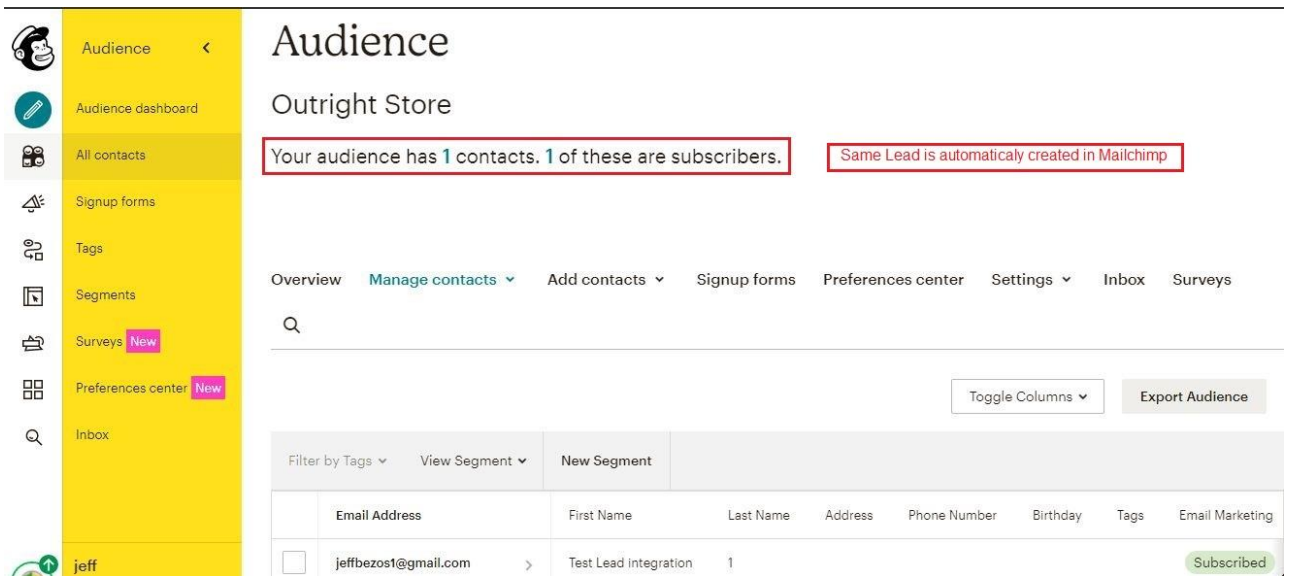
Audience

Audience dashboard
All contacts
Signup forms
Tags
Segments
Surveys New
Preferences center New
Inbox

jeff

Audience

Outright Store

Your audience has 1 contacts. 1 of these are subscribers.

Same Lead is automaticaly created in Mailchimp

Overview Manage contacts Add contacts Signup forms Preferences center Settings Inbox Surveys

Toggle Columns
Export Audience

Filter by Tags View Segment New Segment

| | Email Address | First Name | Last Name | Address | Phone Number | Birthday | Tags | Email Marketing |
|---|---|---|---|---|---|---|---|---|
| | jeffbezos1@gmail.com | Test Lead integration | 1 | | | | | Subscribed |